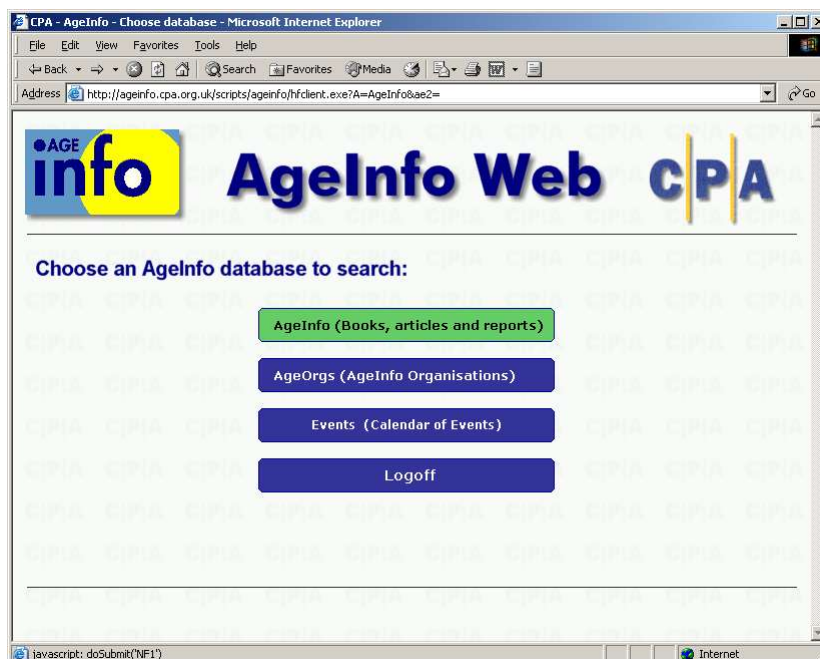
CPA - AgeInfo - Choose database - Microsoft Internet Explorer

File Edit View Favorites Tools Help

Back Search Favorites Media

Address http://ageinfo.cpa.org.uk/scripts/ageinfo/hfclient.exe?A=AgeInfo&ae2=

Go

AGE info

AgeInfo Web

CPA

Choose an AgeInfo database to search:

AgeInfo (Books, articles and reports)

AgeOrgs (AgeInfo Organisations)

Events (Calendar of Events)

Logoff

javascript: doSubmit('NF1')

Internet